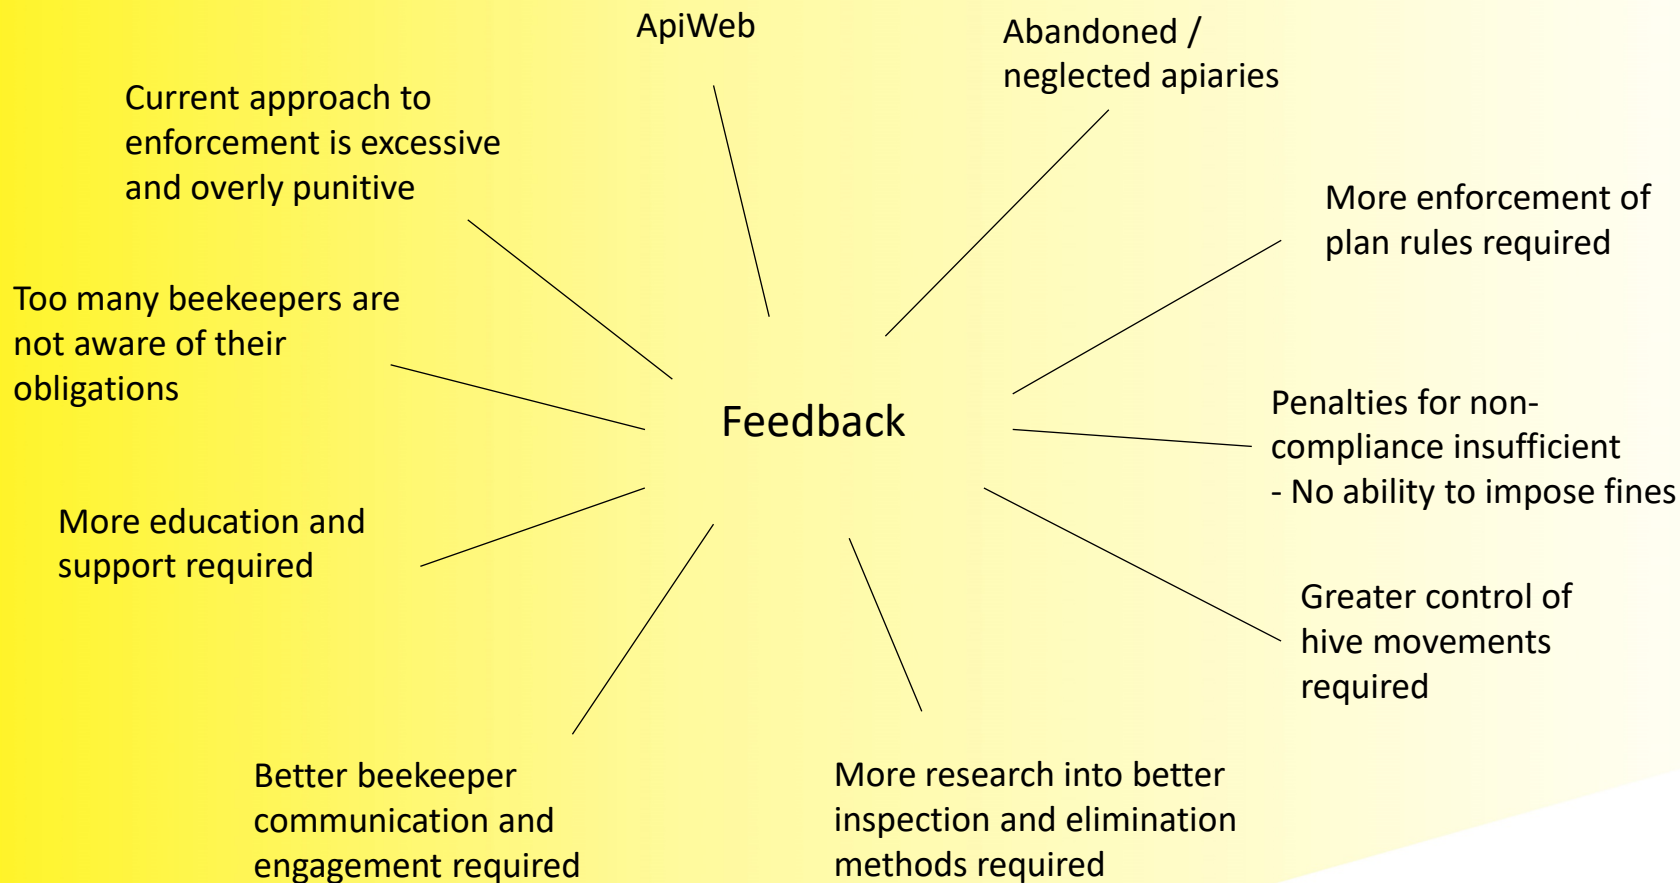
Feedback

ApiWeb

Abandoned / neglected apiaries

More enforcement of plan rules required

Penalties for non-compliance insufficient
- No ability to impose fines

Greater control of hive movements required

More research into better inspection and elimination methods required

Better beekeeper communication and engagement required

More education and support required

Too many beekeepers are not aware of their obligations

Current approach to enforcement is excessive and overly punitive